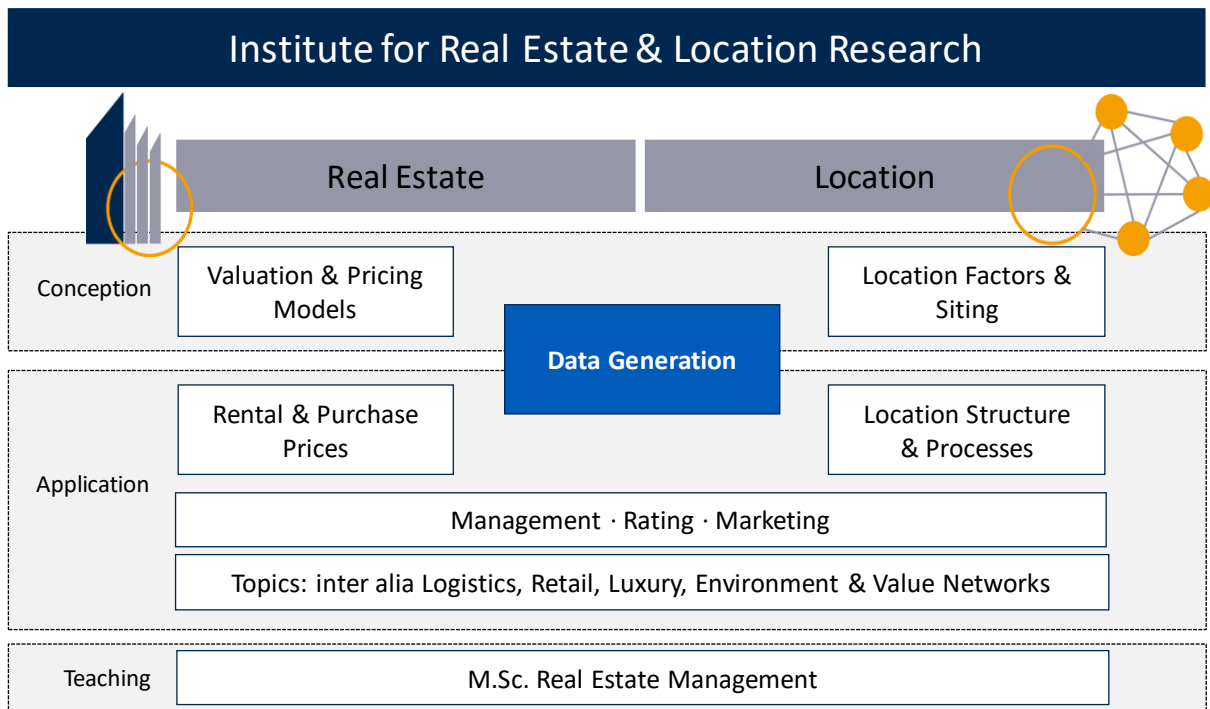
Institute for Real Estate & Location Research

Real Estate

Location

Conception

Valuation & Pricing Models

Location Factors & Siting

Data Generation

Rental & Purchase Prices

Location Structure & Processes

Application

Management · Rating · Marketing

Topics: inter alia Logistics, Retail, Luxury, Environment & Value Networks

Teaching

M.Sc. Real Estate Management